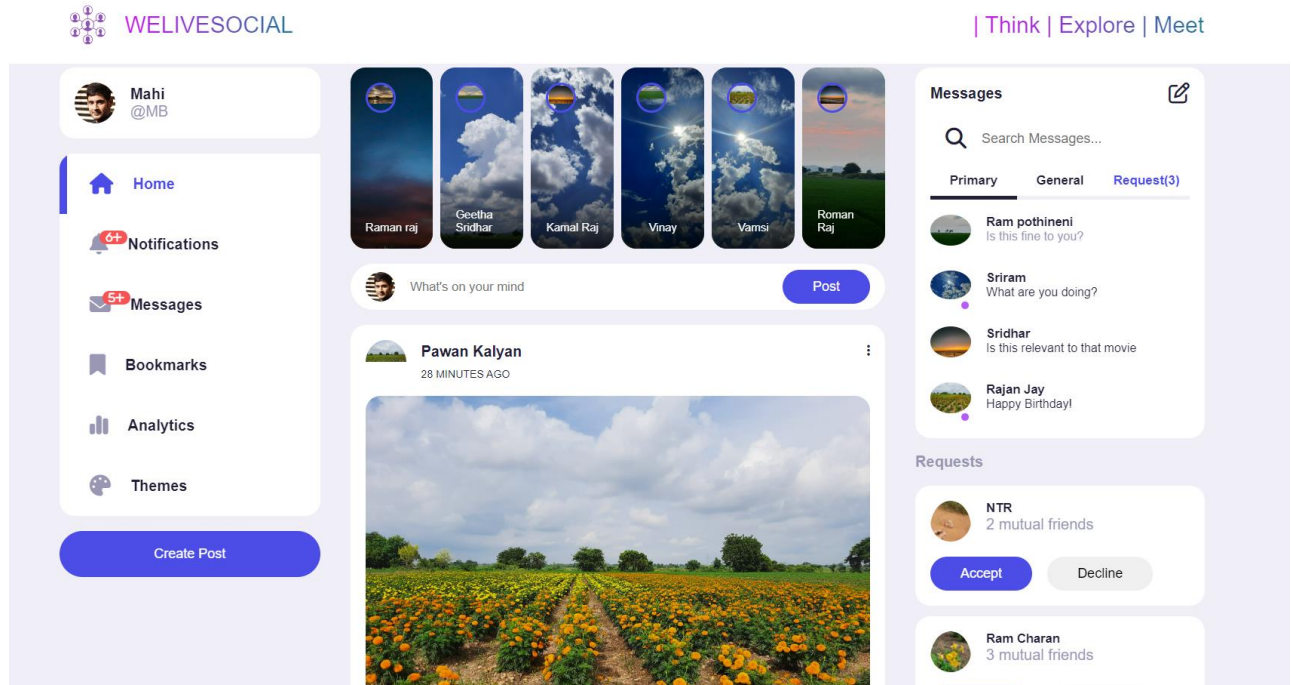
WELIVESOCIAL

| Think | Explore | Meet

Mahi
@MB

Home

6+ Notifications

5+ Messages

Bookmarks

Analytics

Themes

Create Post

Raman raj

Geetha Sridhar

Kamal Raj

Vinay

Vamsi

Roman Raj

What's on your mind

Post

Pawan Kalyan
28 MINUTES AGO

Messages

Search Messages...

Primary

General

Request(3)

Ram pothineni
Is this fine to you?

Sriram
What are you doing?

Sridhar
Is this relevant to that movie

Rajan Jay
Happy Birthday!

Requests

NTR
2 mutual friends

Accept

Decline

Ram Charan
3 mutual friends